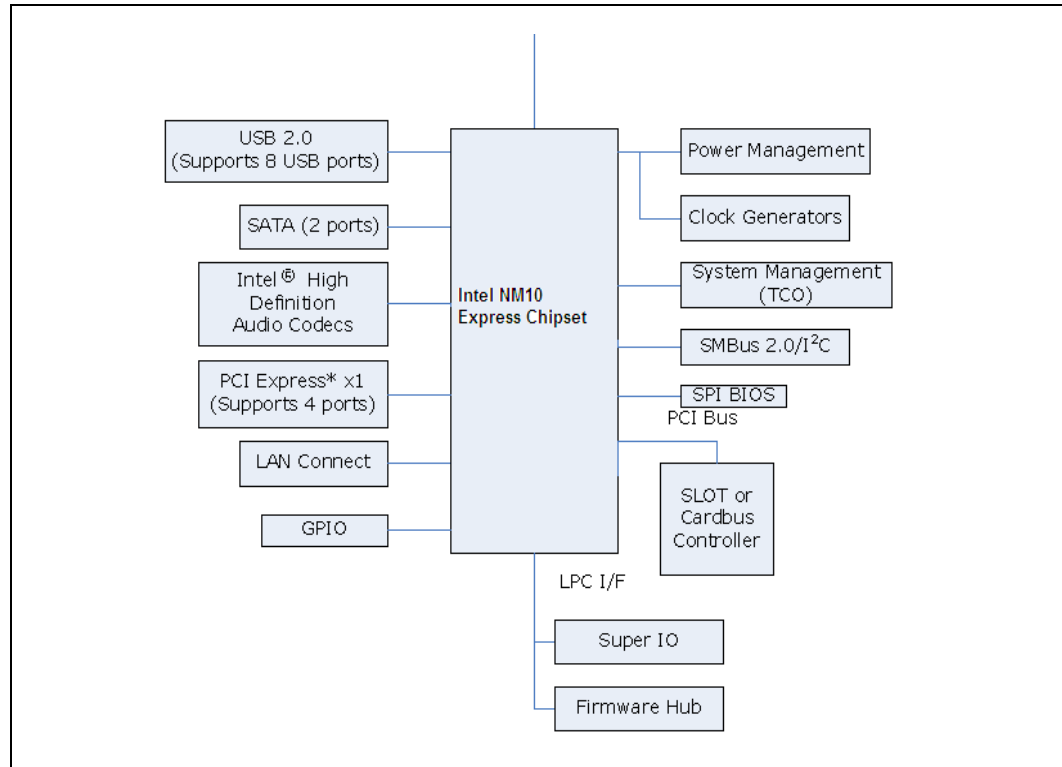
USB 2.0
(Supports 8 USB ports)

SATA (2 ports)

Intel® High Definition Audio Codecs

PCI Express* x1
(Supports 4 ports)

LAN Connect

GPIO

Intel NM10
Express Chipset

Power Management

Clock Generators

System Management
(TCO)

SMBus 2.0/I$^2$C

SPI BIOS

PCI Bus

SLOT or
Cardbus
Controller

LPC I/F

Super IO

Firmware Hub